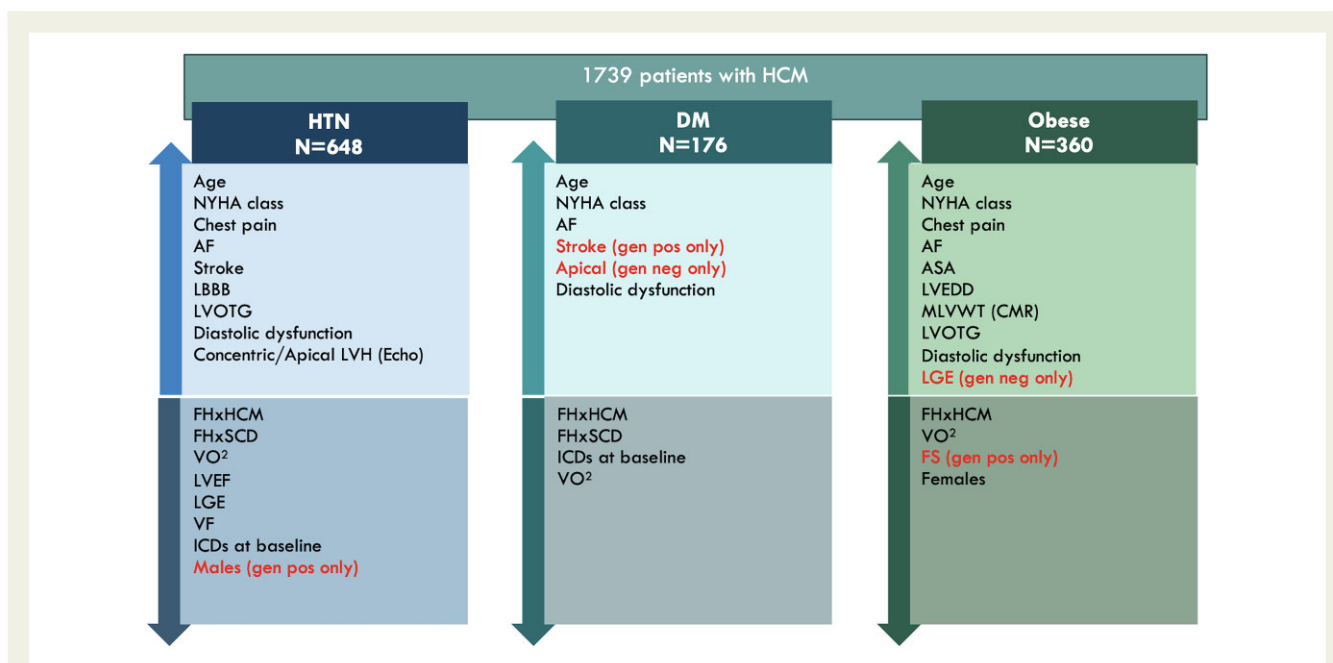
1739 patients with HCM

HTN
N=648

Age
NYHA class
Chest pain
AF
Stroke
LBBB
LVOTG
Diastolic dysfunction
Concentric/Apical LVH (Echo)

FHxHCM
FHxSCD
VO$^2$
LVEF
LGE
VF
ICDs at baseline
Males (gen pos only)

DM
N=176

Age
NYHA class
AF
Stroke (gen pos only)
Apical (gen neg only)
Diastolic dysfunction

FHxHCM
FHxSCD
ICDs at baseline
VO$^2$

Obese
N=360

Age
NYHA class
Chest pain
AF
ASA
LVEDD
MLVWT (CMR)
LVOTG
Diastolic dysfunction
LGE (gen neg only)

FHxHCM
VO$^2$
FS (gen pos only)
Females